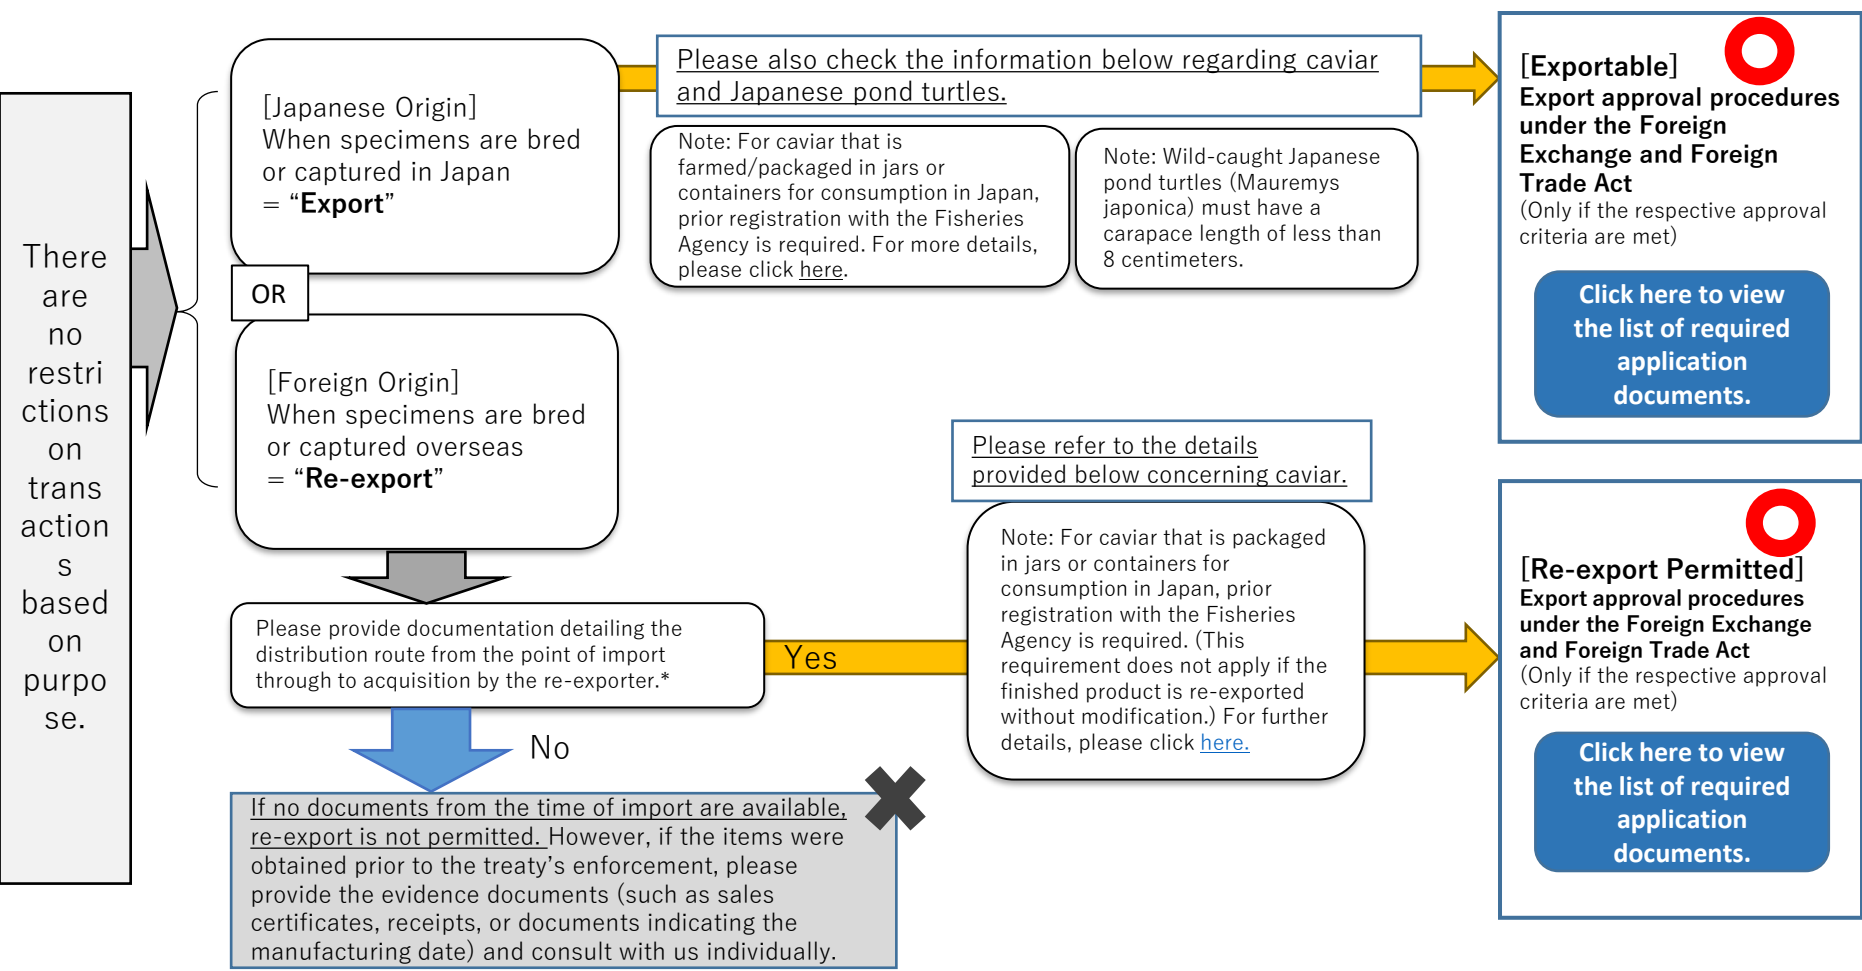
There are no restrictions on transactions based on purpose.

[Japanese Origin]
When specimens are bred or captured in Japan
= “Export”

OR

[Foreign Origin]
When specimens are bred or captured overseas
= “Re-export”

Please also check the information below regarding caviar and Japanese pond turtles.

Note: For caviar that is farmed/packaged in jars or containers for consumption in Japan, prior registration with the Fisheries Agency is required. For more details, please click here.

Note: Wild-caught Japanese pond turtles (Mauremys japonica) must have a carapace length of less than 8 centimeters.

[Exportable]
Export approval procedures under the Foreign Exchange and Foreign Trade Act
(Only if the respective approval criteria are met)

Click here to view the list of required application documents.

Please provide documentation detailing the distribution route from the point of import through to acquisition by the re-exporter.*

Yes

No

Please refer to the details provided below concerning caviar.

Note: For caviar that is packaged in jars or containers for consumption in Japan, prior registration with the Fisheries Agency is required. (This requirement does not apply if the finished product is re-exported without modification.) For further details, please click here.

[Re-export Permitted]
Export approval procedures under the Foreign Exchange and Foreign Trade Act
(Only if the respective approval criteria are met)

Click here to view the list of required application documents.

If no documents from the time of import are available, re-export is not permitted. However, if the items were obtained prior to the treaty’s enforcement, please provide the evidence documents (such as sales certificates, receipts, or documents indicating the manufacturing date) and consult with us individually.